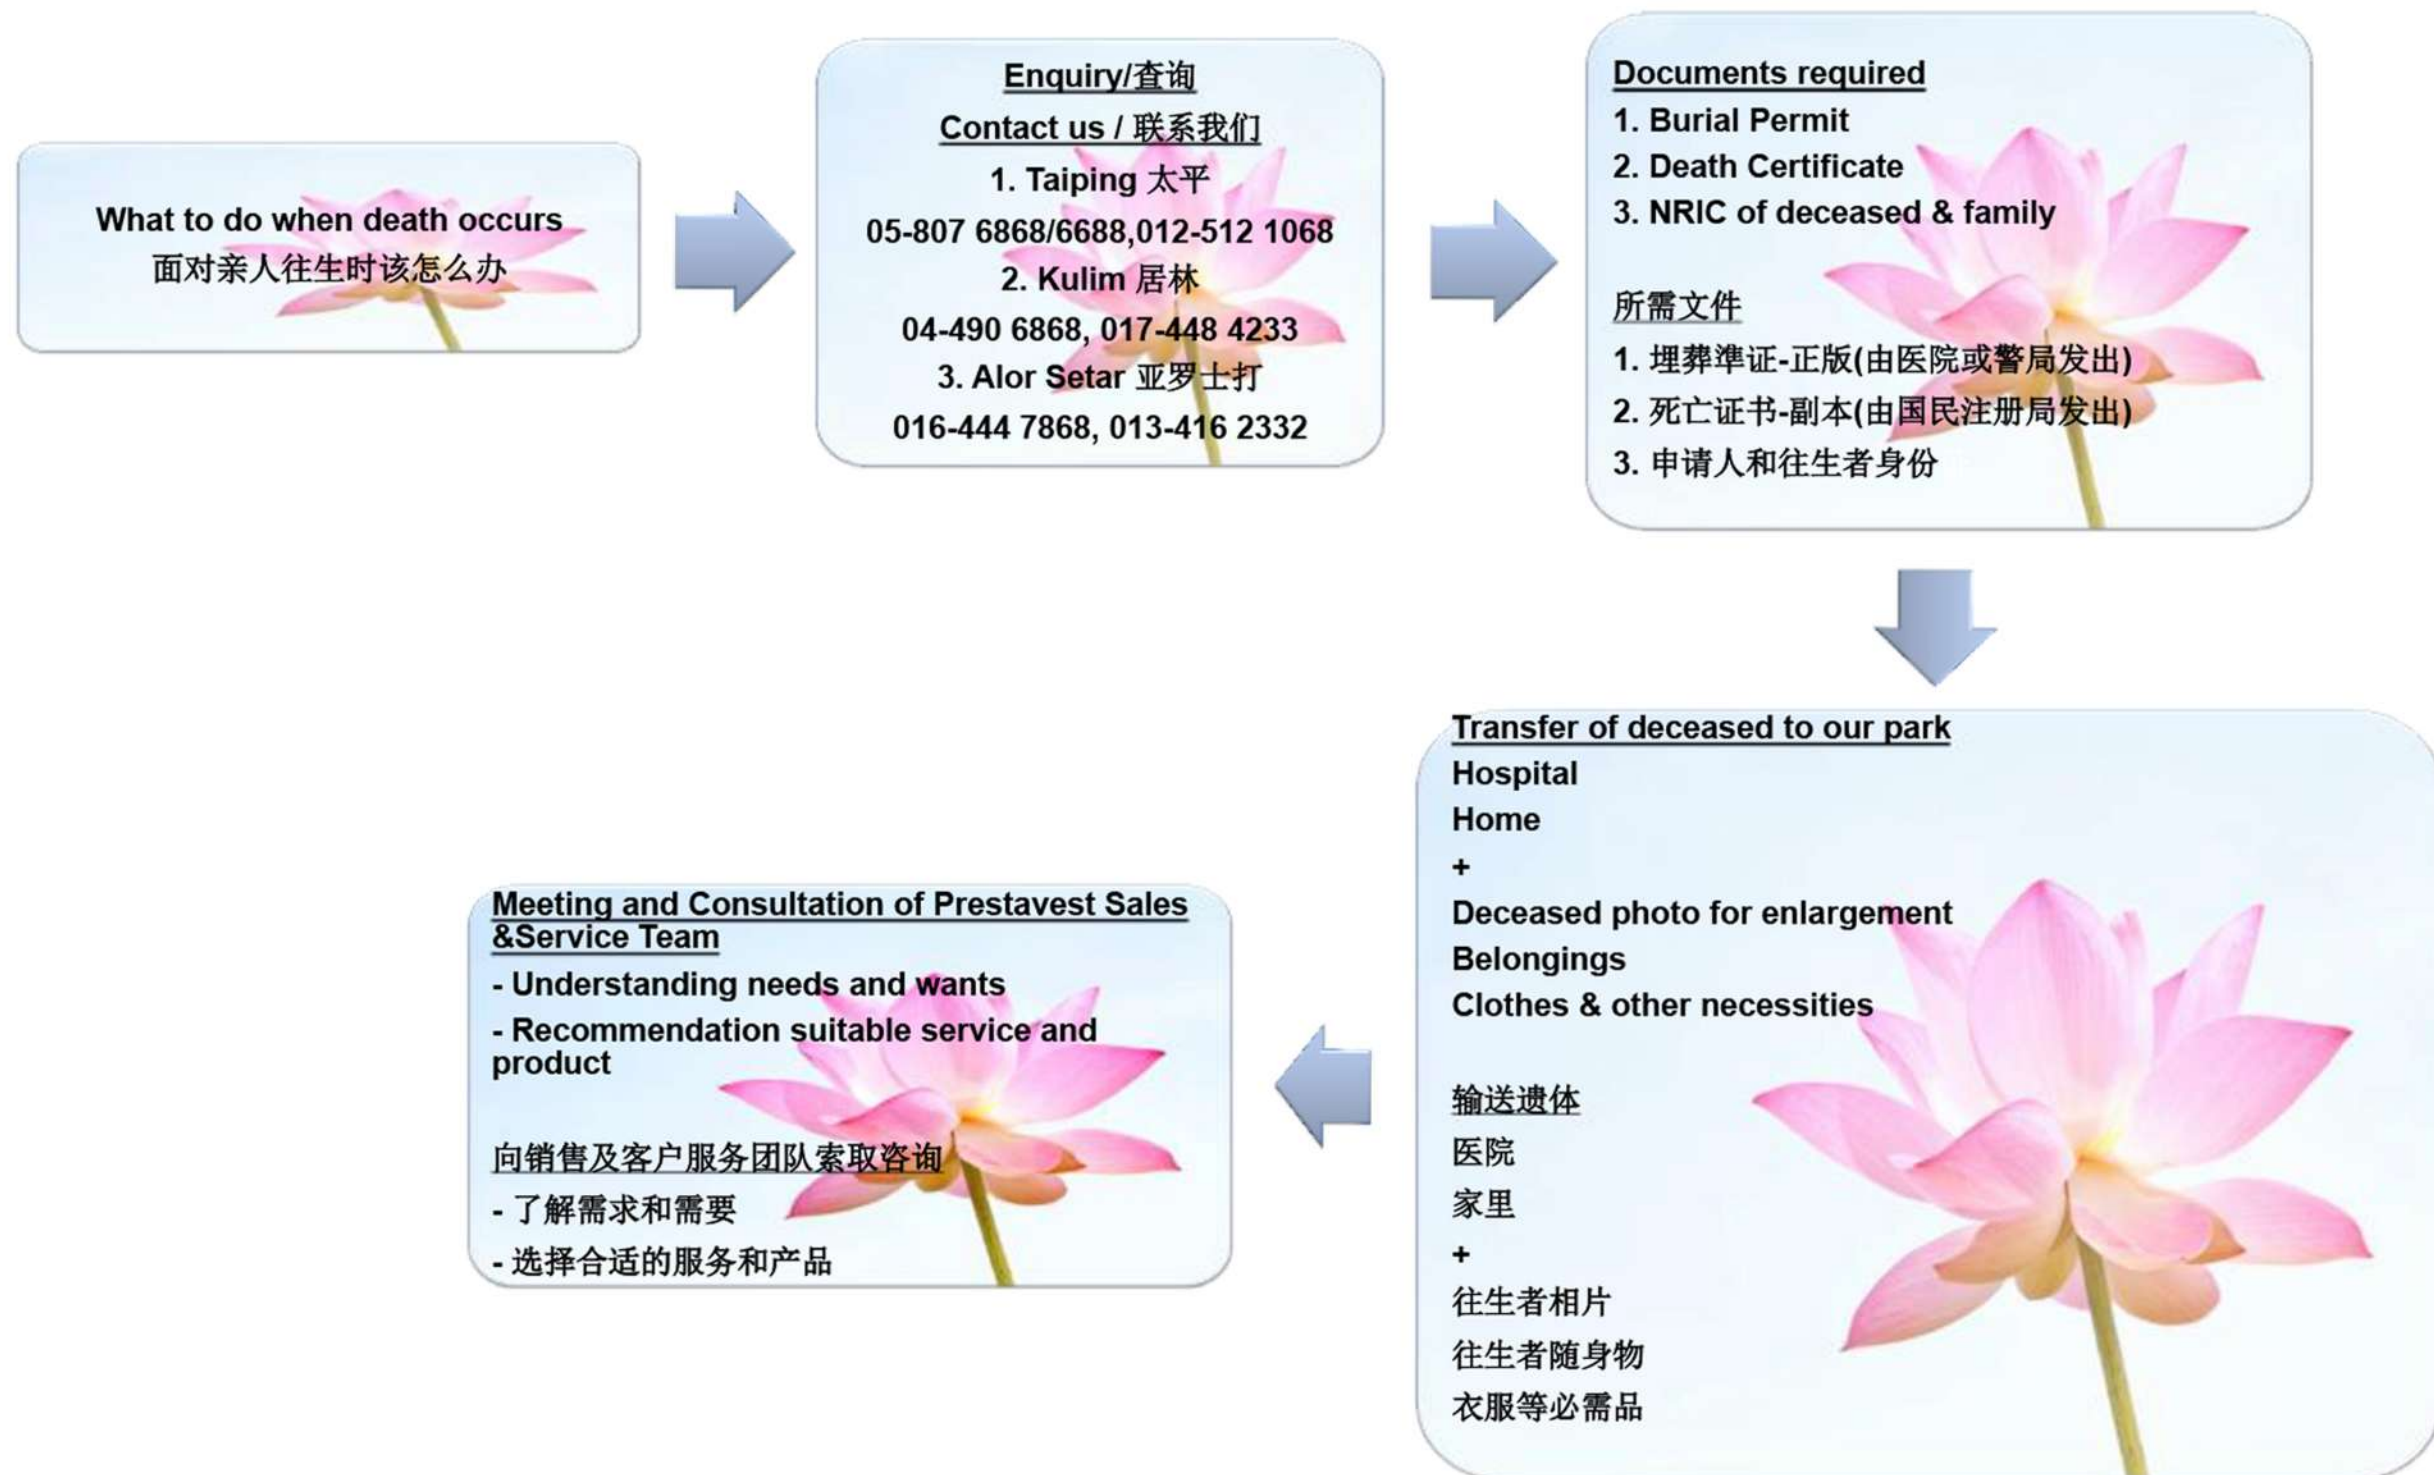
What to do when death occurs
面对亲人往生时该怎么办

Enquiry/查询
Contact us / 联系我们
1. Taiping 太平
05-807 6868/6688,012-512 1068
2. Kulim 居林
04-490 6868, 017-448 4233
3. Alor Setar 亚罗士打
016-444 7868, 013-416 2332

Documents required
1. Burial Permit
2. Death Certificate
3. NRIC of deceased & family

所需文件
1. 埋葬準证-正版(由医院或警局发出)
2. 死亡证书-副本(由国民注册局发出)
3. 申请人和往生者身份

Transfer of deceased to our park
Hospital
Home
+
Deceased photo for enlargement
Belongings
Clothes & other necessities

输送遗体
医院
家里
+
往生者相片
往生者随身物
衣服等必需品

Meeting and Consultation of Prestavest Sales &Service Team
- Understanding needs and wants
- Recommendation suitable service and product

向销售及客户服务团队索取咨询
- 了解需求和需要
- 选择合适的服务和产品